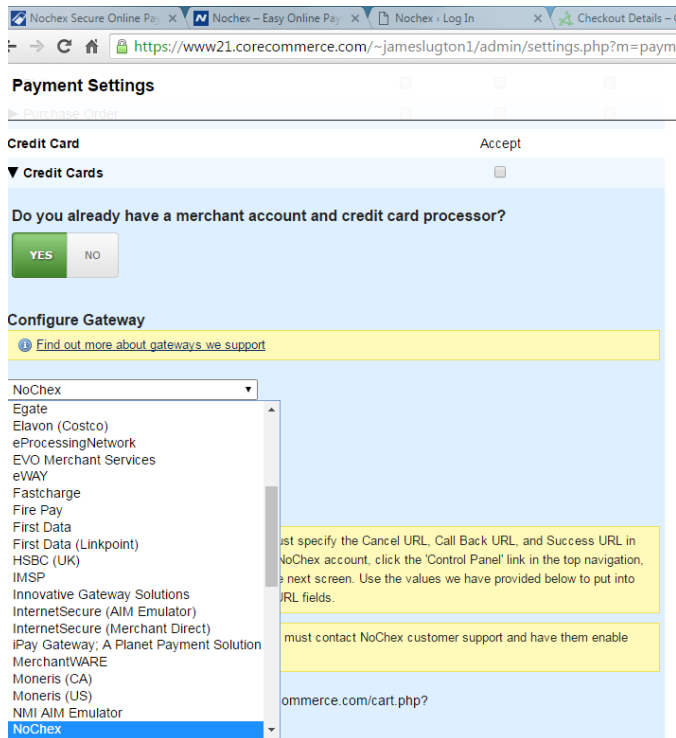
Nochex Secure Online Pa | Nochex – Easy Online Pa | Nochex › Log In | Checkout Details –

https://www21.corecommerce.com/~jameslugton1/admin/settings.php?m=paym

Payment Settings

▶ Purchase Order

Credit Card

Accept

▼ Credit Cards

Do you already have a merchant account and credit card processor?

YES NO

Configure Gateway

Find out more about gateways we support

NoChex

Egate
Elavon (Costco)
eProcessingNetwork
EVO Merchant Services
eWAY
Fastcharge
Fire Pay
First Data
First Data (Linkpoint)
HSBC (UK)
IMSP
Innovative Gateway Solutions
InternetSecure (AIM Emulator)
InternetSecure (Merchant Direct)
iPay Gateway; A Planet Payment Solution
MerchantWARE
Moneris (CA)
Moneris (US)
NMI AIM Emulator
NoChex

ust specify the Cancel URL, Call Back URL, and Success URL in NoChex account, click the 'Control Panel' link in the top navigation, e next screen. Use the values we have provided below to put into URL fields.

must contact NoChex customer support and have them enable

ommerce.com/cart.php?